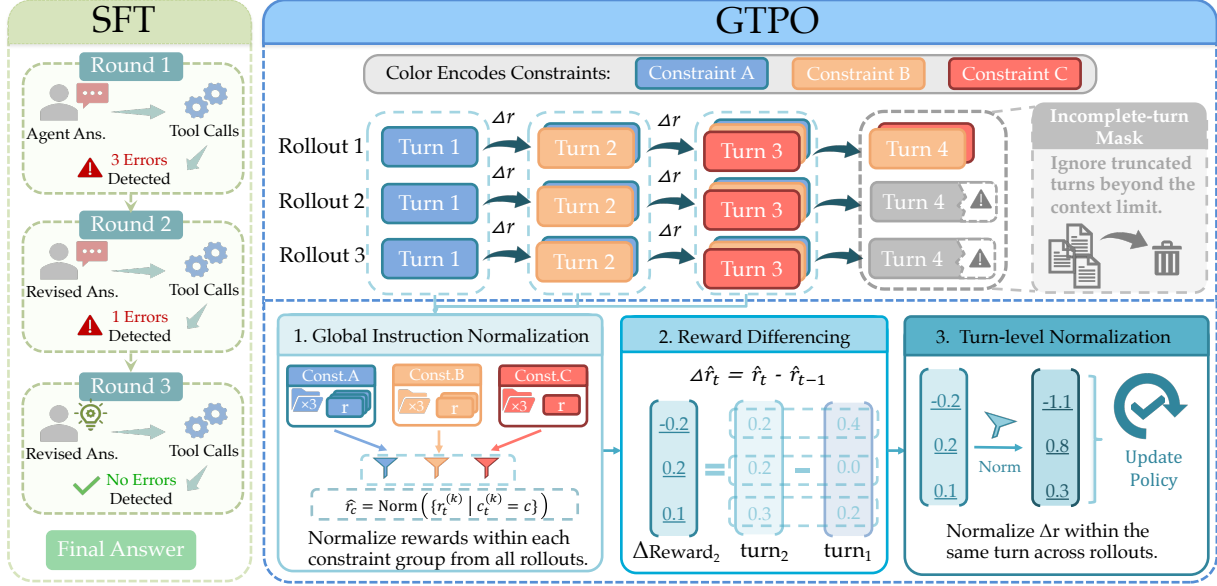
SFT

Round 1

Agent Ans.

Tool Calls

3 Errors Detected

Round 2

Revised Ans.

Tool Calls

1 Errors Detected

Round 3

Revised Ans.

Tool Calls

No Errors Detected

Final Answer

GTPO

Color Encodes Constraints: Constraint A Constraint B Constraint C

Rollout 1 Turn 1 $\Delta r$ Turn 2 $\Delta r$ Turn 3 Turn 4

Rollout 2 Turn 1 $\Delta r$ Turn 2 $\Delta r$ Turn 3 Turn 4

Rollout 3 Turn 1 $\Delta r$ Turn 2 $\Delta r$ Turn 3 Turn 4

Incomplete-turn Mask

Ignore truncated turns beyond the context limit.

1. Global Instruction Normalization

Const.A $\times 3$ r

Const.B $\times 3$ r

Const.C $\times 3$ r

$\hat{r}_c = \text{Norm}\left(\{r_t^{(k)} \mid c_t^{(k)} = c\}\right)$

Normalize rewards within each constraint group from all rollouts.

2. Reward Differencing

$\Delta\hat{r}_t = \hat{r}_t - \hat{r}_{t-1}$

| -0.2 | | 0.2 | | 0.4 |
|---|---|---|---|---|
| 0.2 | = | 0.2 | - | 0.0 |
| 0.1 | | 0.3 | | 0.2 |

$\Delta$Reward$_2$ turn$_2$ turn$_1$

3. Turn-level Normalization

-0.2 -1.1
0.2 Norm 0.8
0.1 0.3

Update Policy

Normalize $\Delta$r within the same turn across rollouts.